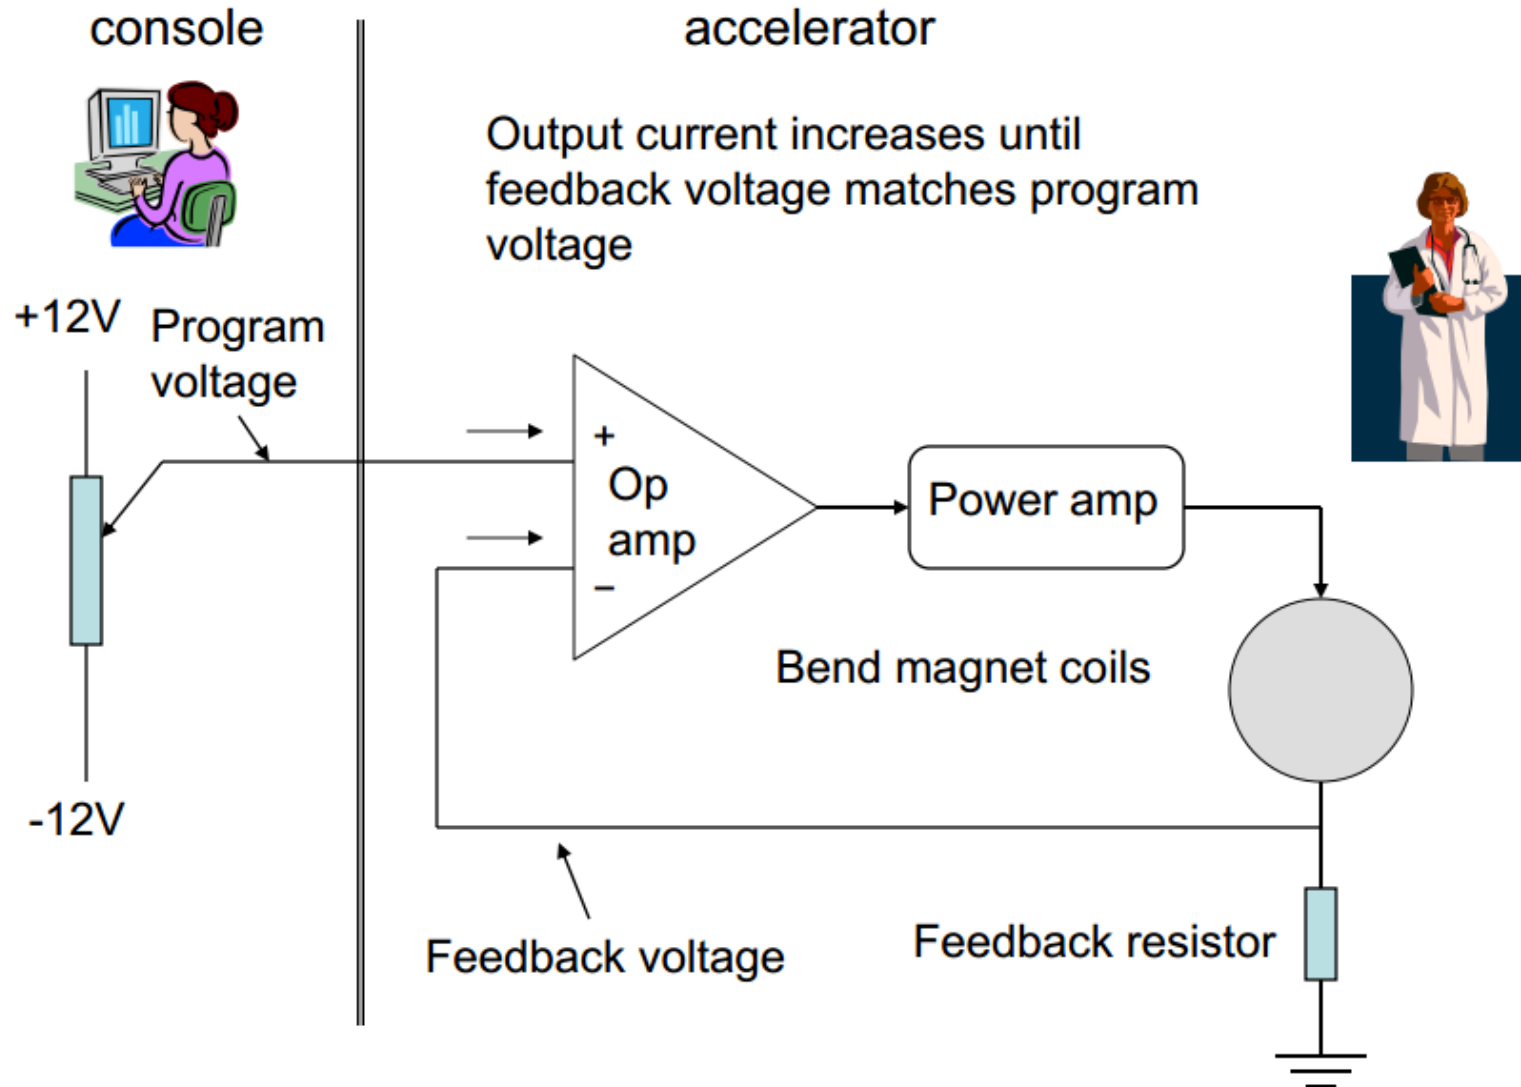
console

accelerator

Output current increases until feedback voltage matches program voltage

+12V

Program voltage

+

Op amp

−

Power amp

Bend magnet coils

-12V

Feedback voltage

Feedback resistor